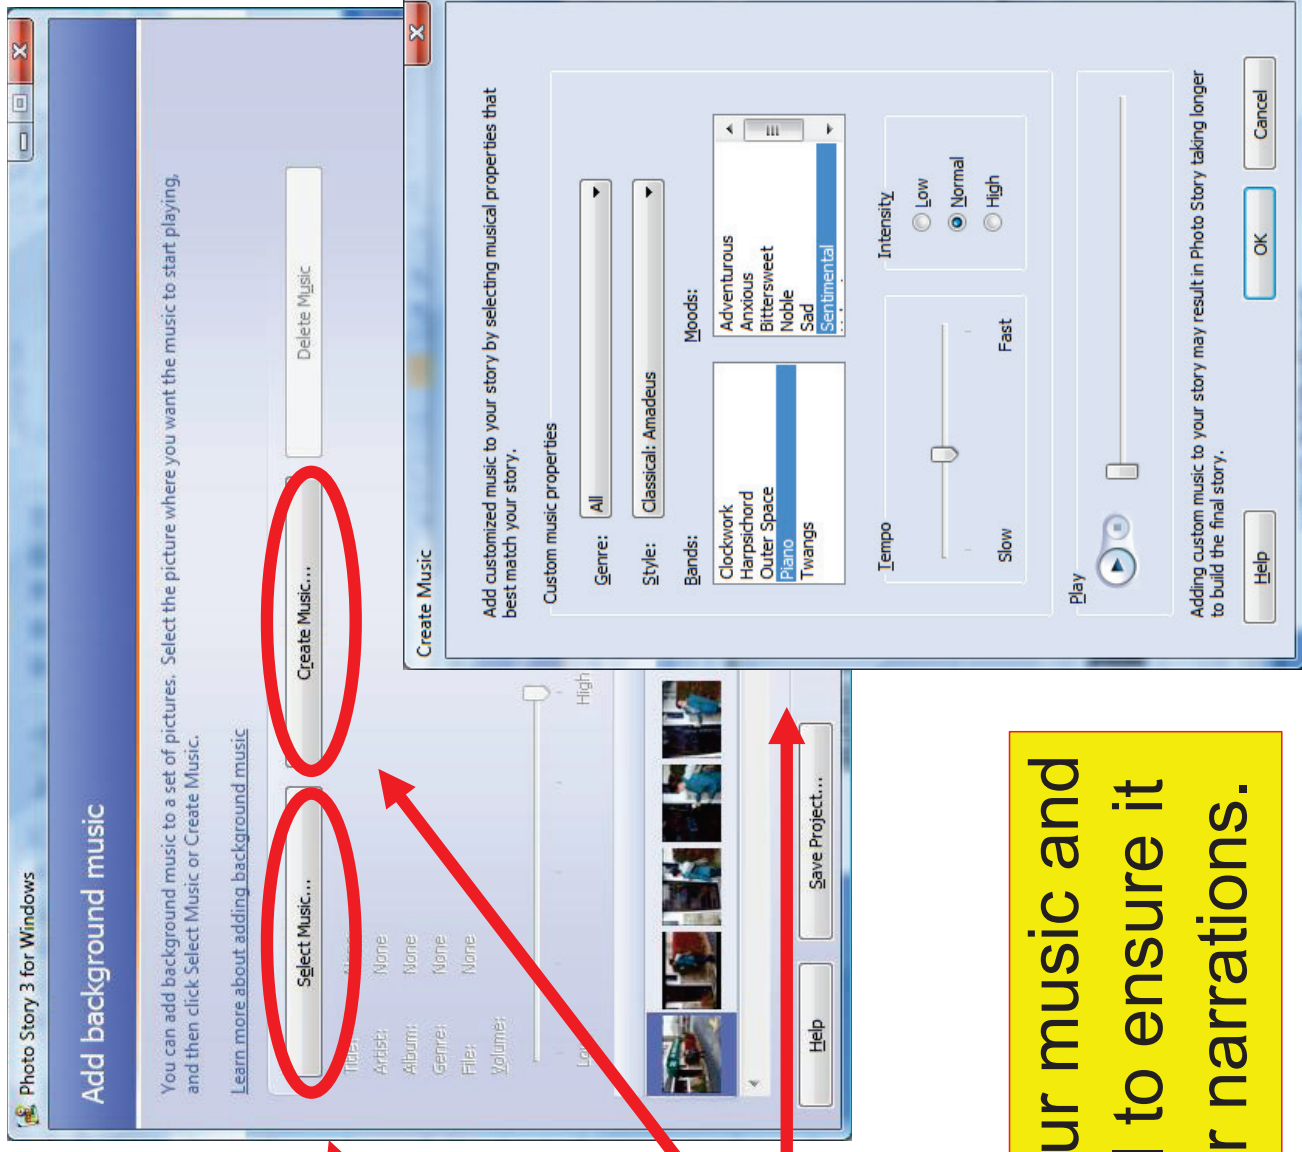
Photo Story 3 for Windows

Add background music

You can add background music to a set of pictures. Select the picture where you want the music to start playing, and then click Select Music or Create Music.

Learn more about adding background music

Select Music...

Create Music...

Delete Music

Title:
Artist: None
Album: None
Genre: None
File: None
Volume:

Low

High

Help

Save Project...

Create Music

Add customized music to your story by selecting musical properties that best match your story.

Custom music properties

Genre: All

Style: Classical: Amadeus

Bands:
Clockwork
Harpsichord
Outer Space
Piano
Twangs

Moods:
Adventurous
Anxious
Bittersweet
Noble
Sad
Sentimental

Tempo

Slow

Fast

Intensity

Low
Normal
High

Play

Adding custom music to your story may result in Photo Story taking longer to build the final story.

Help

OK

Cancel

ur music and
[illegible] to ensure it
r narrations.